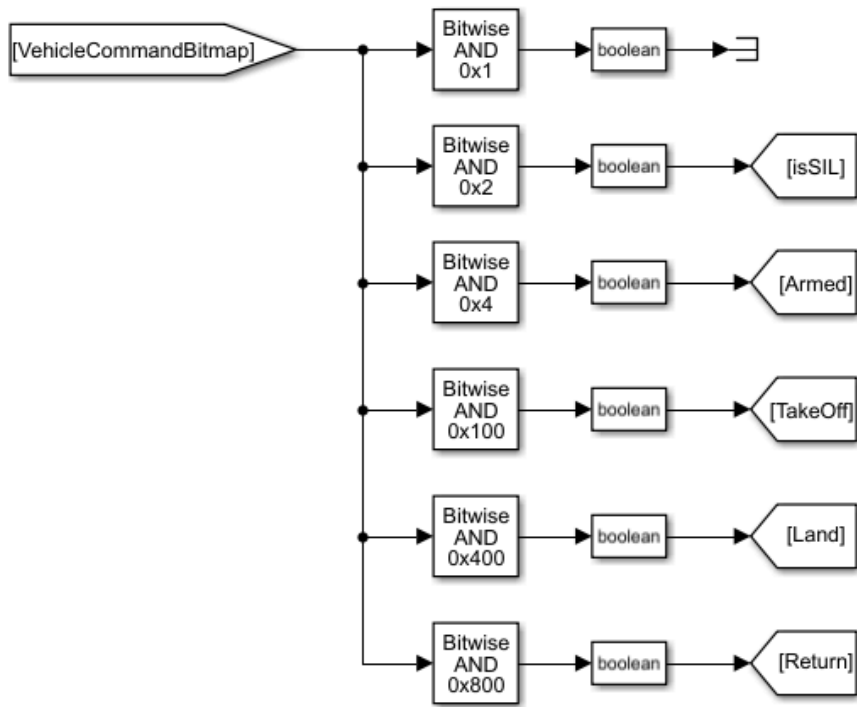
[VehicleCommandBitmap]

Bitwise AND 0x1

boolean

Bitwise AND 0x2

boolean

[isSIL]

Bitwise AND 0x4

boolean

[Armed]

Bitwise AND 0x100

boolean

[TakeOff]

Bitwise AND 0x400

boolean

[Land]

Bitwise AND 0x800

boolean

[Return]